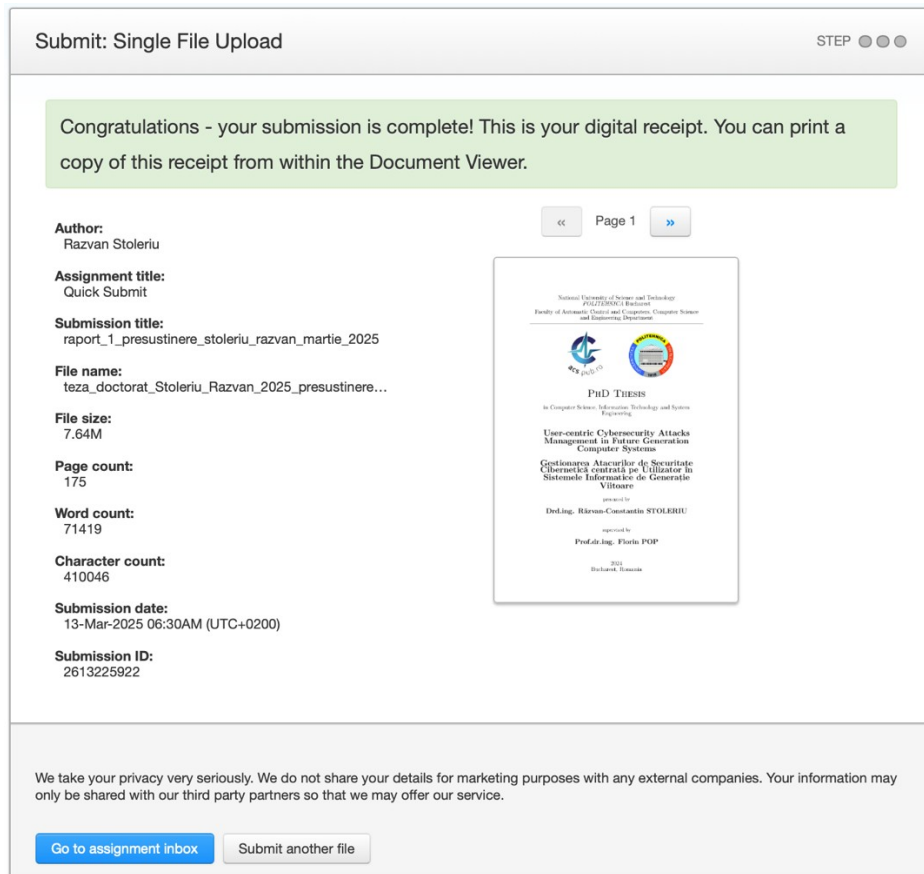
Submit: Single File Upload

STEP

Congratulations - your submission is complete! This is your digital receipt. You can print a copy of this receipt from within the Document Viewer.

Author:
Razvan Stoleriu

Assignment title:
Quick Submit

Submission title:
raport_1_presustinere_stoleriu_razvan_martie_2025

File name:
teza_doctorat_Stoleriu_Razvan_2025_presustinere...

File size:
7.64M

Page count:
175

Word count:
71419

Character count:
410046

Submission date:
13-Mar-2025 06:30AM (UTC+0200)

Submission ID:
2613225922

«
Page 1
»

National University of Science and Technology POLITEHNICA Bucharest
Faculty of Automatic Control and Computers, Computer Science and Engineering Department

PhD Thesis

in Computer Science, Information Technology and System Engineering

User-centric Cybersecurity Attacks Management in Future Generation Computer Systems

Gestionarea Atacurilor de Securitate Cibernetică centrată pe Utilizator în Sistemele Informatice de Generație Viitoare

presented by

Drd.ing. Răzvan-Constantin STOLERIU

supervised by

Prof.dr.ing. Florin POP

2024
Bucharest, Romania

We take your privacy very seriously. We do not share your details for marketing purposes with any external companies. Your information may only be shared with our third party partners so that we may offer our service.

Go to assignment inbox

Submit another file